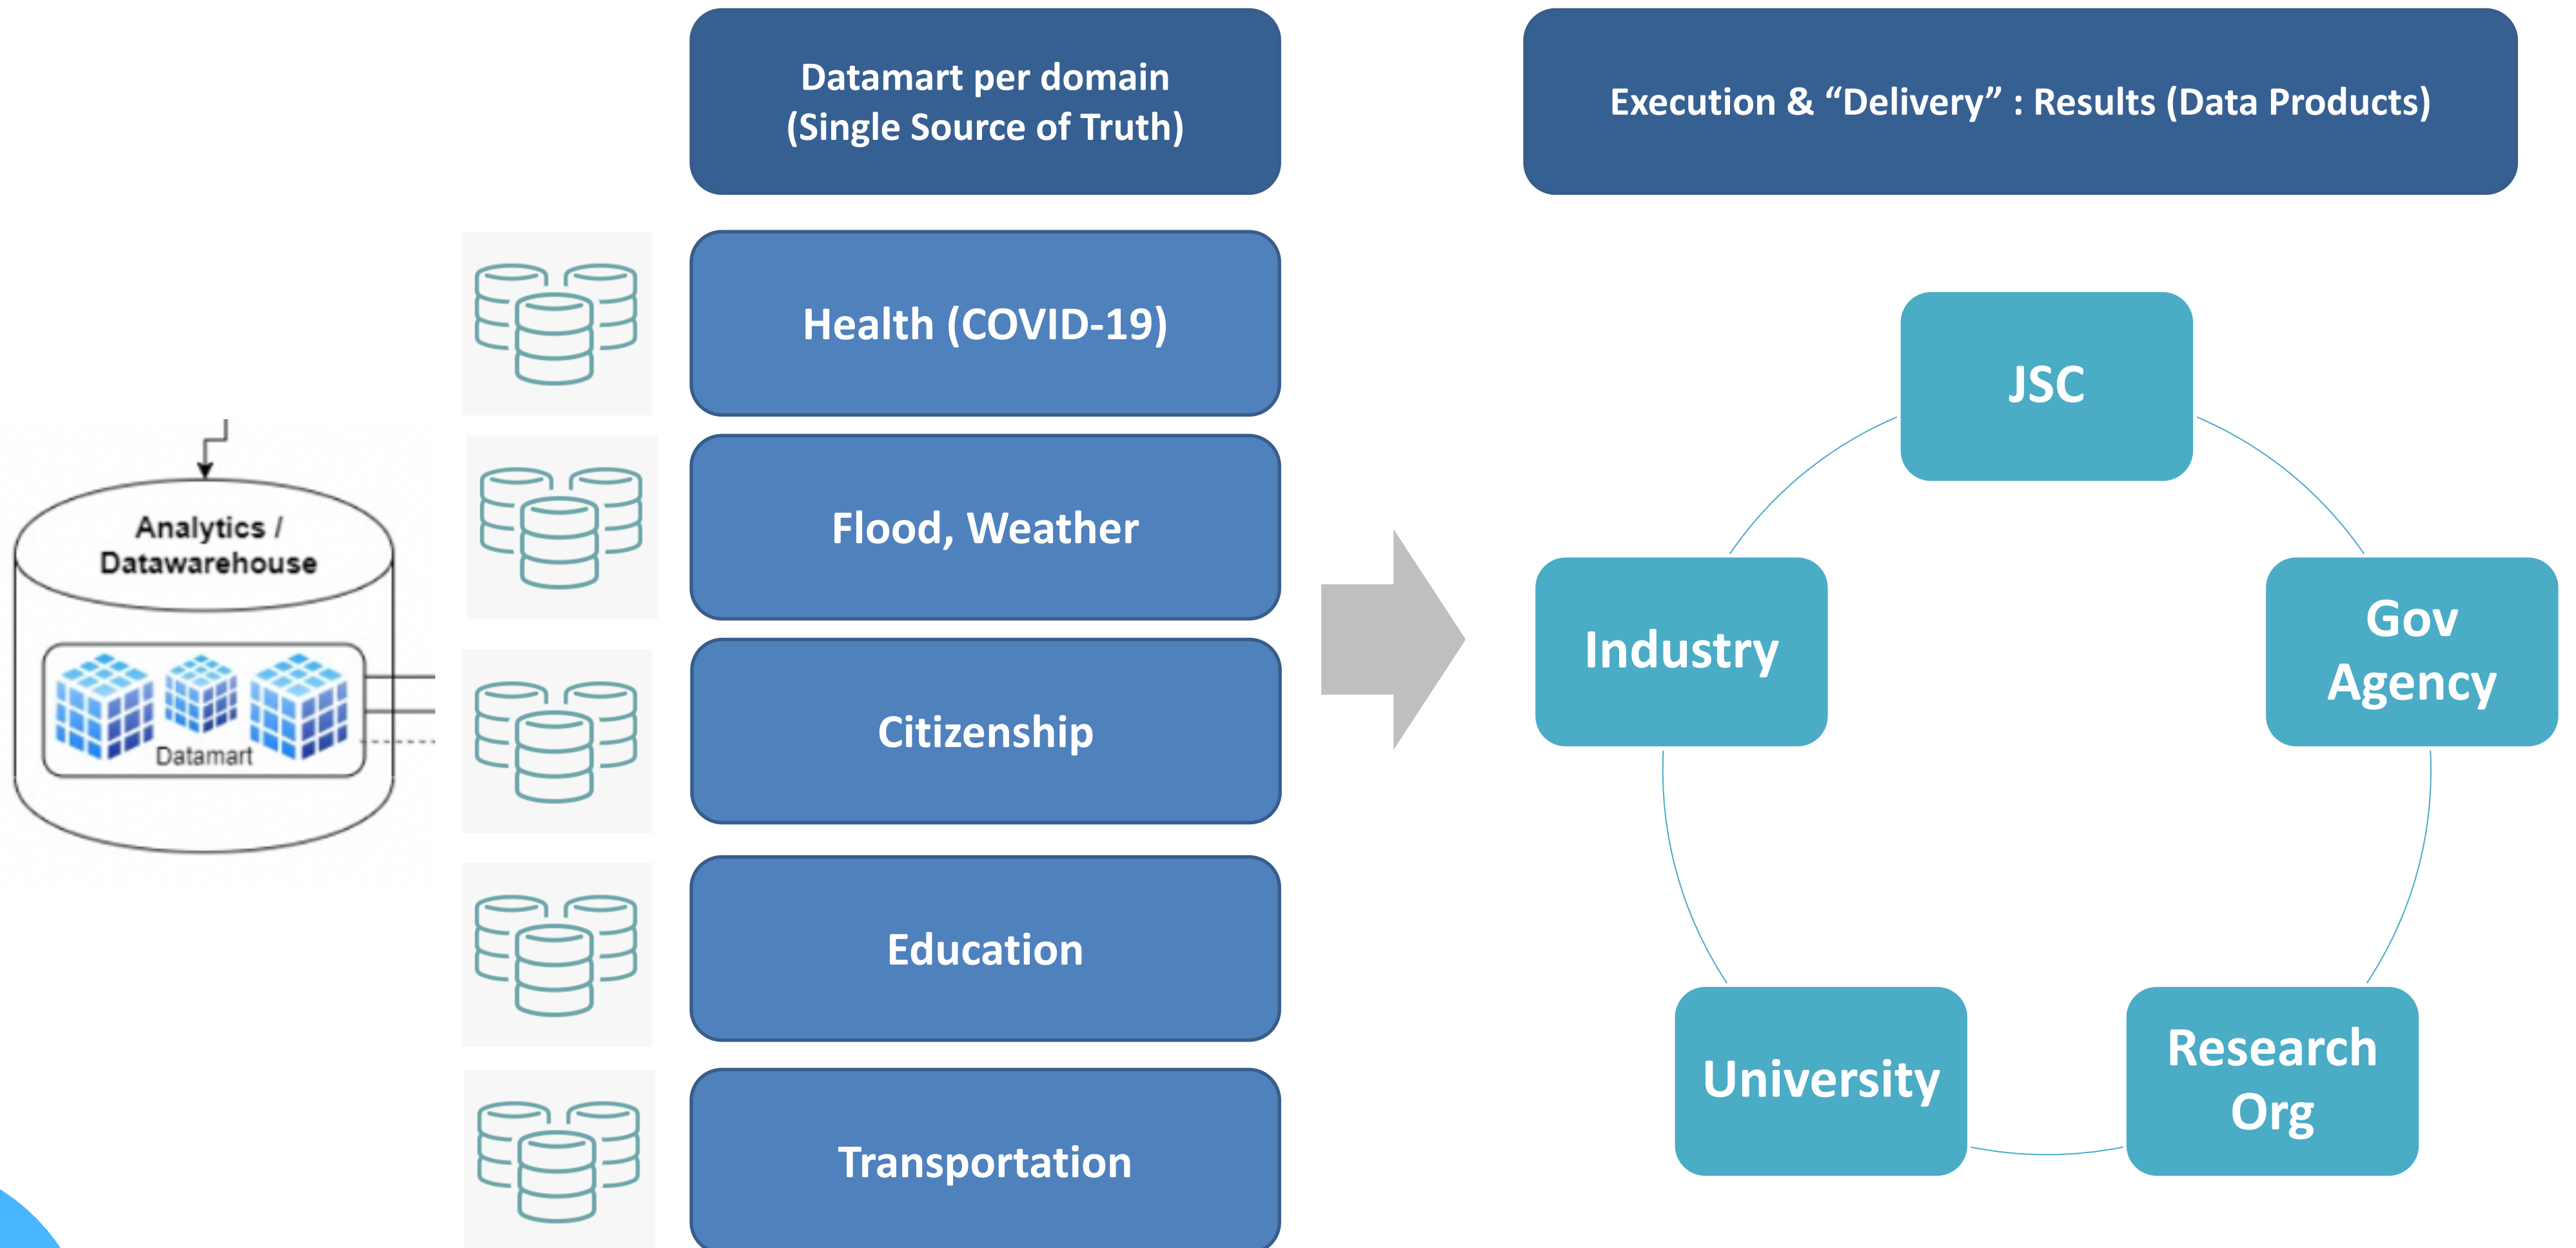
Datamart per domain (Single Source of Truth)

Execution & “Delivery” : Results (Data Products)

Analytics / Datawarehouse

Datamart

Health (COVID-19)

Flood, Weather

Citizenship

Education

Transportation

JSC

Industry

Gov Agency

University

Research Org